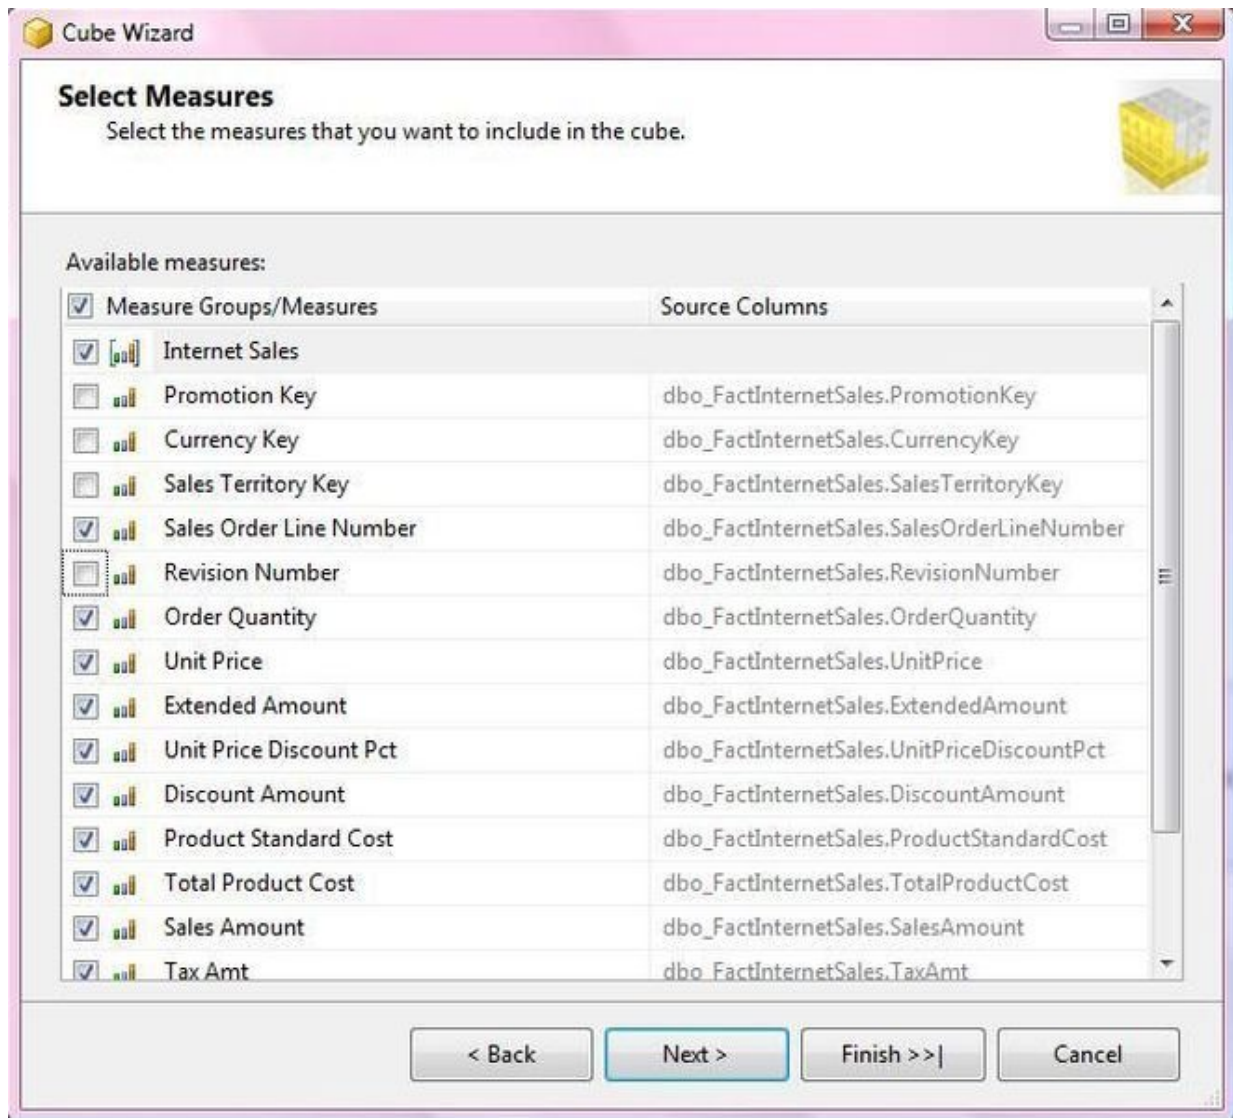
Cube Wizard

Select Measures
Select the measures that you want to include in the cube.

Available measures:

| Measure Groups/Measures | Source Columns |
|---|---|
| Internet Sales | |
| Promotion Key | dbo_FactInternetSales.PromotionKey |
| Currency Key | dbo_FactInternetSales.CurrencyKey |
| Sales Territory Key | dbo_FactInternetSales.SalesTerritoryKey |
| Sales Order Line Number | dbo_FactInternetSales.SalesOrderLineNumber |
| Revision Number | dbo_FactInternetSales.RevisionNumber |
| Order Quantity | dbo_FactInternetSales.OrderQuantity |
| Unit Price | dbo_FactInternetSales.UnitPrice |
| Extended Amount | dbo_FactInternetSales.ExtendedAmount |
| Unit Price Discount Pct | dbo_FactInternetSales.UnitPriceDiscountPct |
| Discount Amount | dbo_FactInternetSales.DiscountAmount |
| Product Standard Cost | dbo_FactInternetSales.ProductStandardCost |
| Total Product Cost | dbo_FactInternetSales.TotalProductCost |
| Sales Amount | dbo_FactInternetSales.SalesAmount |
| Tax Amt | dbo_FactInternetSales.TaxAmt |

< Back   Next >   Finish >>|   Cancel